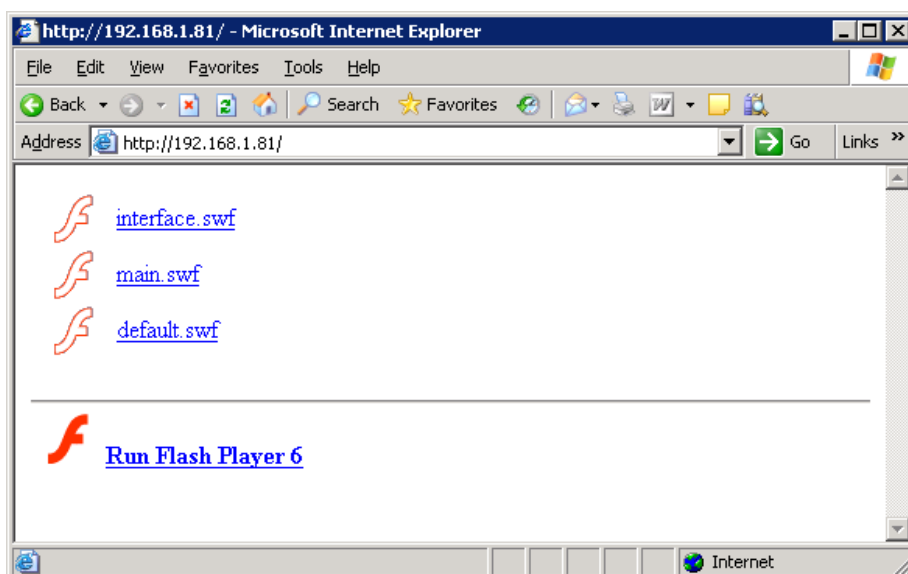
http://192.168.1.81/ - Microsoft Internet Explorer

File Edit View Favorites Tools Help

Back Search Favorites

Address http://192.168.1.81/ Go Links »

interface.swf

main.swf

default.swf

Run Flash Player 6

Internet